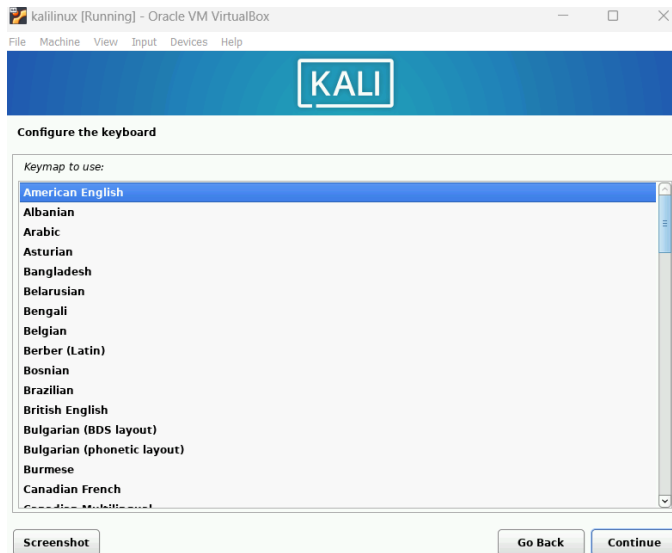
kalilinux [Running] - Oracle VM VirtualBox

File Machine View Input Devices Help

KALI

Configure the keyboard

Keymap to use:

American English
Albanian
Arabic
Asturian
Bangladesh
Belarusian
Bengali
Belgian
Berber (Latin)
Bosnian
Brazilian
British English
Bulgarian (BDS layout)
Bulgarian (phonetic layout)
Burmese
Canadian French
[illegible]

Screenshot

Go Back

Continue